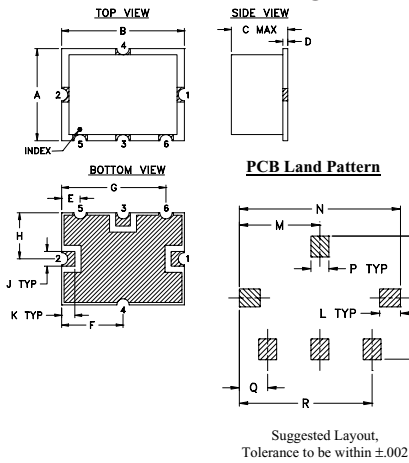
TOP VIEW

B

4

A

2

1

INDEX

5

3

6

SIDE VIEW

C MAX

D

BOTTOM VIEW

G

E

5

3

6

H

2

1

J TYP

K TYP

F

4

PCB Land Pattern

N

M

P TYP

L TYP

Q

R

Suggested Layout, Tolerance to be within ±.002